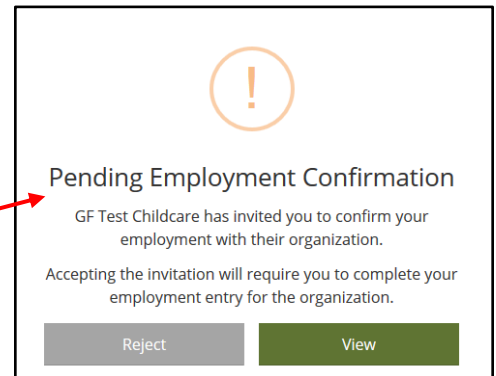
!

Pending Employment Confirmation

GF Test Childcare has invited you to confirm your employment with their organization.

Accepting the invitation will require you to complete your employment entry for the organization.

Reject

View